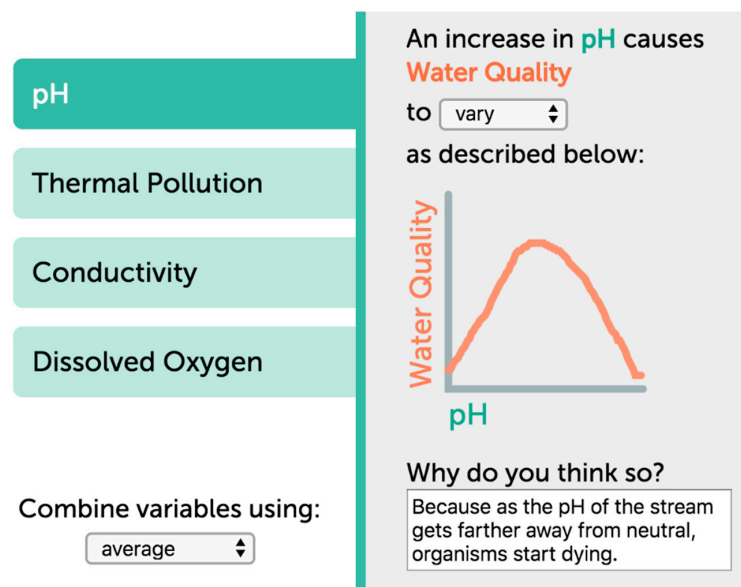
pH

Thermal Pollution

Conductivity

Dissolved Oxygen

Combine variables using:

average

An increase in pH causes Water Quality to vary as described below:

Water Quality

pH

Why do you think so?

Because as the pH of the stream gets farther away from neutral, organisms start dying.